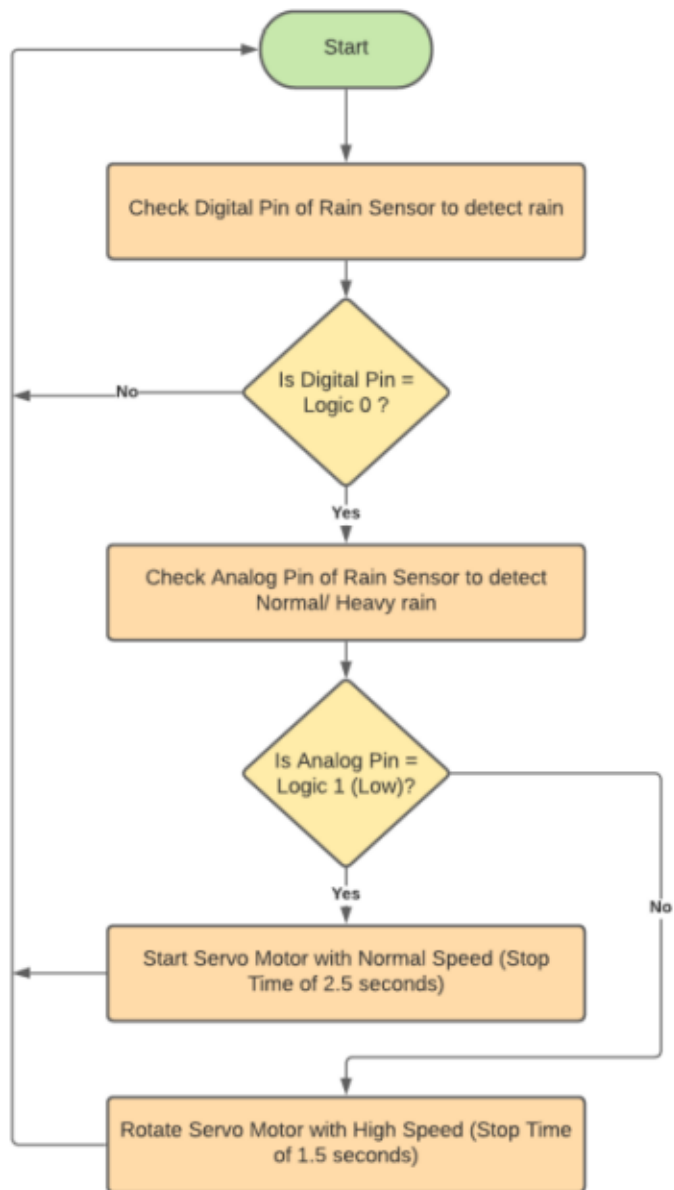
Start

Check Digital Pin of Rain Sensor to detect rain

No

Is Digital Pin = Logic 0 ?

Yes

Check Analog Pin of Rain Sensor to detect Normal/ Heavy rain

Is Analog Pin = Logic 1 (Low)?

Yes

No

Start Servo Motor with Normal Speed (Stop Time of 2.5 seconds)

Rotate Servo Motor with High Speed (Stop Time of 1.5 seconds)